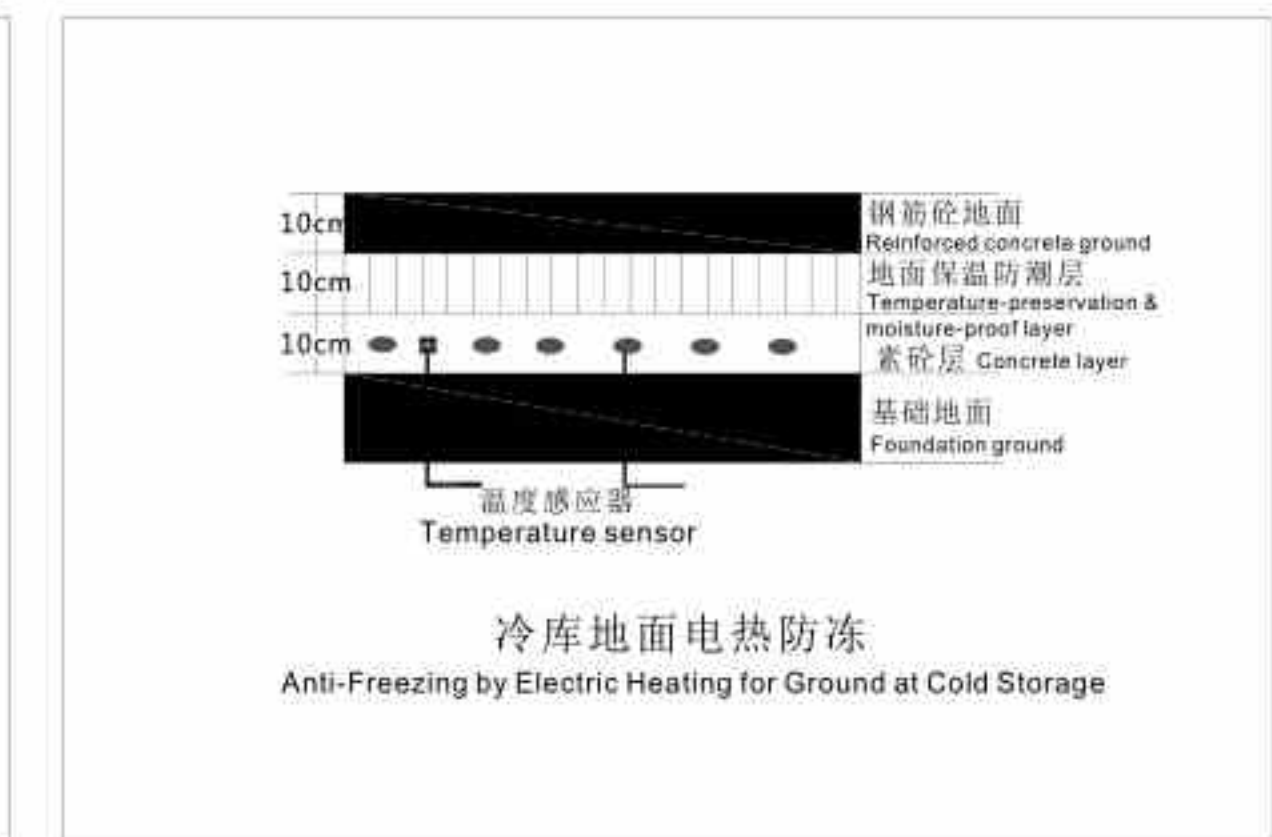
10cm
钢筋砼地面
Reinforced concrete ground

10cm
地面保温防潮层
Temperature-preservation & moisture-proof layer

10cm
素砼层 Concrete layer

基础地面
Foundation ground

温度感应器
Temperature sensor

冷库地面电热防冻
Anti-Freezing by Electric Heating for Ground at Cold Storage